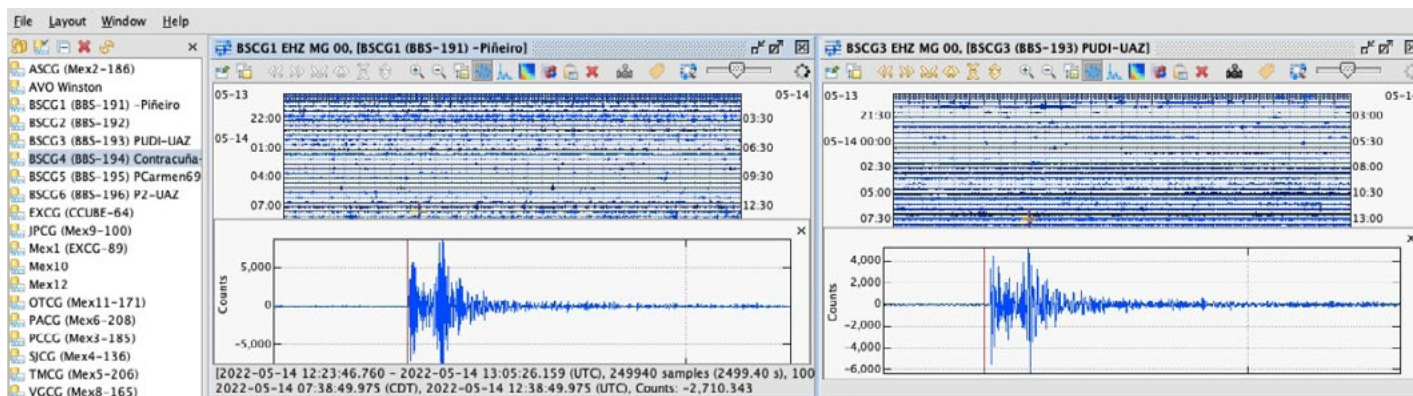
File Layout Window Help

ASCG (Mex2-186)
AVO Winston
BSCG1 (BBS-191) -Piñeiro
BSCG2 (BBS-192)
BSCG3 (BBS-193) PUDI-UAZ
BSCG4 (BBS-194) Contracuña-
BSCG5 (BBS-195) PCarmen69
BSCG6 (BBS-196) P2-UAZ
EXCG (CCUBE-64)
JPCG (Mex9-100)
Mex1 (EXCG-89)
Mex10
Mex12
OTCG (Mex11-171)
PACG (Mex6-208)
PCCG (Mex3-185)
SJCG (Mex4-136)
TMCG (Mex5-206)
VGCG (Mex8-165)

BSCG1 EHZ MG 00, [BSCG1 (BBS-191) -Piñeiro]

05-13
22:00
05-14 01:00
04:00
07:00
05-14
03:30
06:30
09:30
12:30

Counts
5,000
0
-5,000

[2022-05-14 12:23:46.760 - 2022-05-14 13:05:26.159 (UTC), 249940 samples (2499.40 s), 100
2022-05-14 07:38:49.975 (CDT), 2022-05-14 12:38:49.975 (UTC), Counts: -2,710.343

BSCG3 EHZ MG 00, [BSCG3 (BBS-193) PUDI-UAZ]

05-13
21:30
05-14 00:00
02:30
05:00
07:30
05-1
03:00
05:30
08:00
10:30
13:00

Counts
4,000
2,000
0
-2,000
-4,000
-6,000